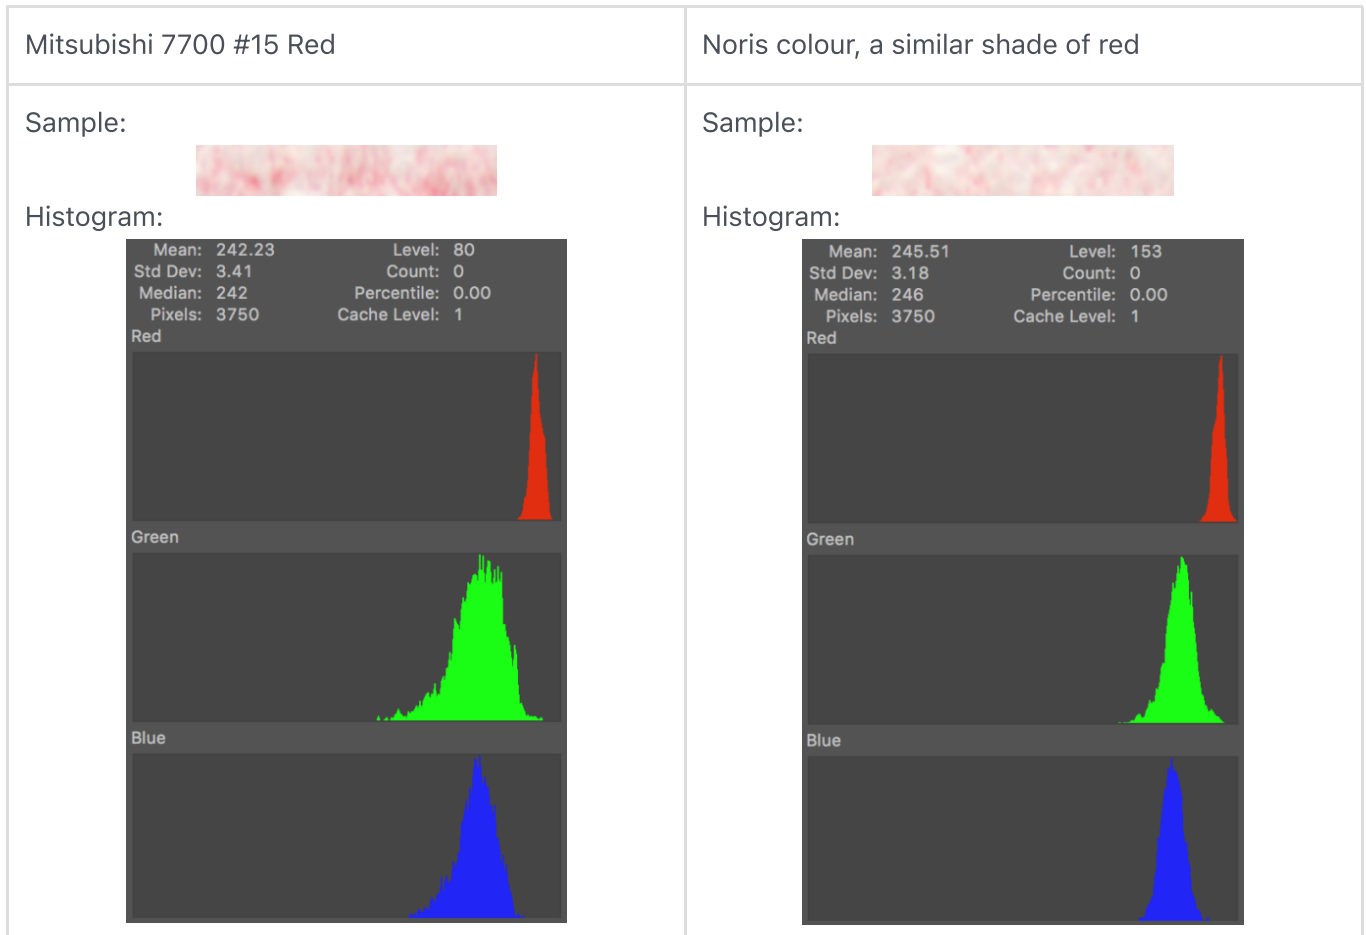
| Mitsubishi 7700 #15 Red | Noris colour, a similar shade of red |
|---|---|
| Sample:<br>Histogram:<br>Mean: 242.23 Level: 80<br>Std Dev: 3.41 Count: 0<br>Median: 242 Percentile: 0.00<br>Pixels: 3750 Cache Level: 1<br>Red<br>Green<br>Blue | Sample:<br>Histogram:<br>Mean: 245.51 Level: 153<br>Std Dev: 3.18 Count: 0<br>Median: 246 Percentile: 0.00<br>Pixels: 3750 Cache Level: 1<br>Red<br>Green<br>Blue |